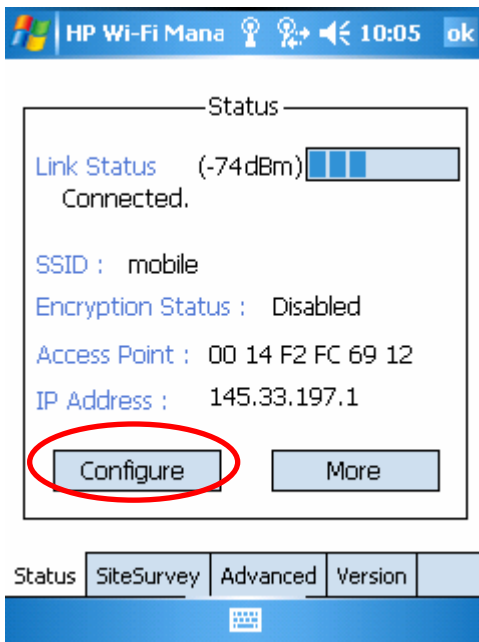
HP Wi-Fi Mana 10:05 ok

Status

Link Status (-74dBm)
Connected.

SSID : mobile

Encryption Status : Disabled

Access Point : 00 14 F2 FC 69 12

IP Address : 145.33.197.1

Configure

More

Status SiteSurvey Advanced Version